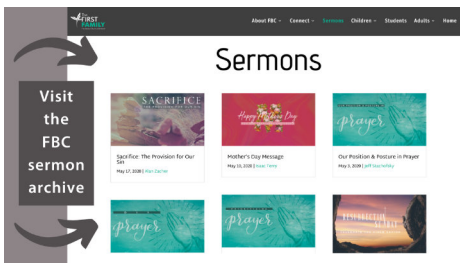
Visit the FBC sermon archive

The FIRST FAMILY

About FBC ⌄ Connect ⌄ Sermons Children ⌄ Students Adults ⌄ Home

Sermons

SACRIFICE

Sacrifice: The Provision for Our Sin

May 17, 2020 | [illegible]

Happy Mother's Day

Mother's Day Message

May 10, 2020 | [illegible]

prayer

Our Position & Posture in Prayer

May 3, 2020 | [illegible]

prayer

prayer

RESURRECTION SUNDAY